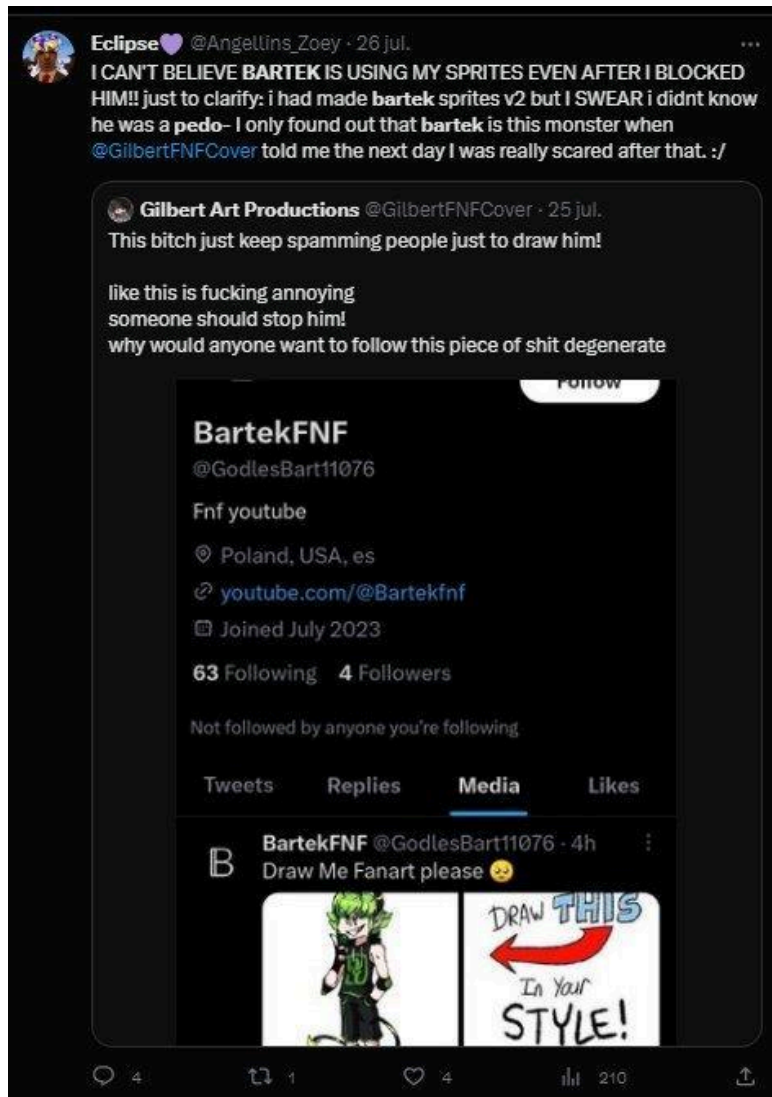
Eclipse💜 @Angellins_Zoey · 26 jul.

I CAN'T BELIEVE BARTEK IS USING MY SPRITES EVEN AFTER I BLOCKED HIM!! just to clarify: i had made bartek sprites v2 but I SWEAR i didnt know he was a pedo- I only found out that bartek is this monster when @GilbertFNFCover told me the next day I was really scared after that. :/

Gilbert Art Productions @GilbertFNFCover · 25 jul.

This bitch just keep spamming people just to draw him!

like this is fucking annoying
someone should stop him!
why would anyone want to follow this piece of shit degenerate

Follow

BartekFNF
@GodlesBart11076
Fnf youtube
Poland, USA, es
youtube.com/@Bartekfnf
Joined July 2023
63 Following 4 Followers
Not followed by anyone you're following

Tweets Replies Media Likes

BartekFNF @GodlesBart11076 · 4h
Draw Me Fanart please 🥺

DRAW THIS In Your STYLE!

4 1 4 210